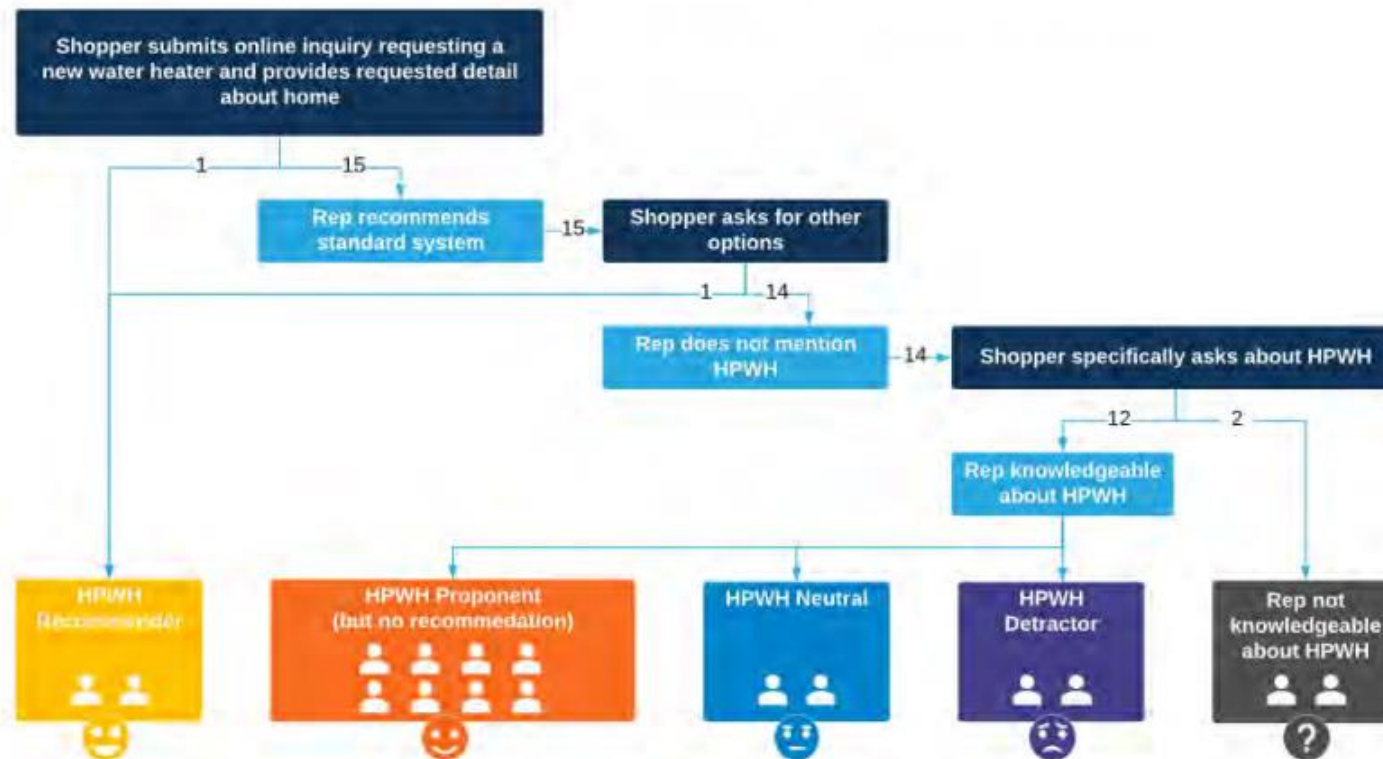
Shopper submits online inquiry requesting a new water heater and provides requested detail about home

1

15

Rep recommends standard system

15

Shopper asks for other options

1

14

Rep does not mention HPWH

14

Shopper specifically asks about HPWH

12

2

Rep knowledgeable about HPWH

HPWH Recommender

HPWH Proponent (but no recommedation)

HPWH Neutral

HPWH Detractor

Rep not knowledgeable about HPWH

?